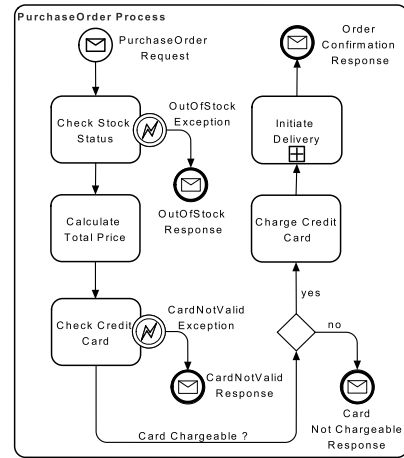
PurchaseOrder Process

PurchaseOrder Request

Check Stock Status

OutOfStock Exception

OutOfStock Response

Calculate Total Price

Check Credit Card

CardNotValid Exception

CardNotValid Response

Card Chargeable ?

yes

no

Card Not Chargeable Response

Charge Credit Card

Initiate Delivery

Order Confirmation Response